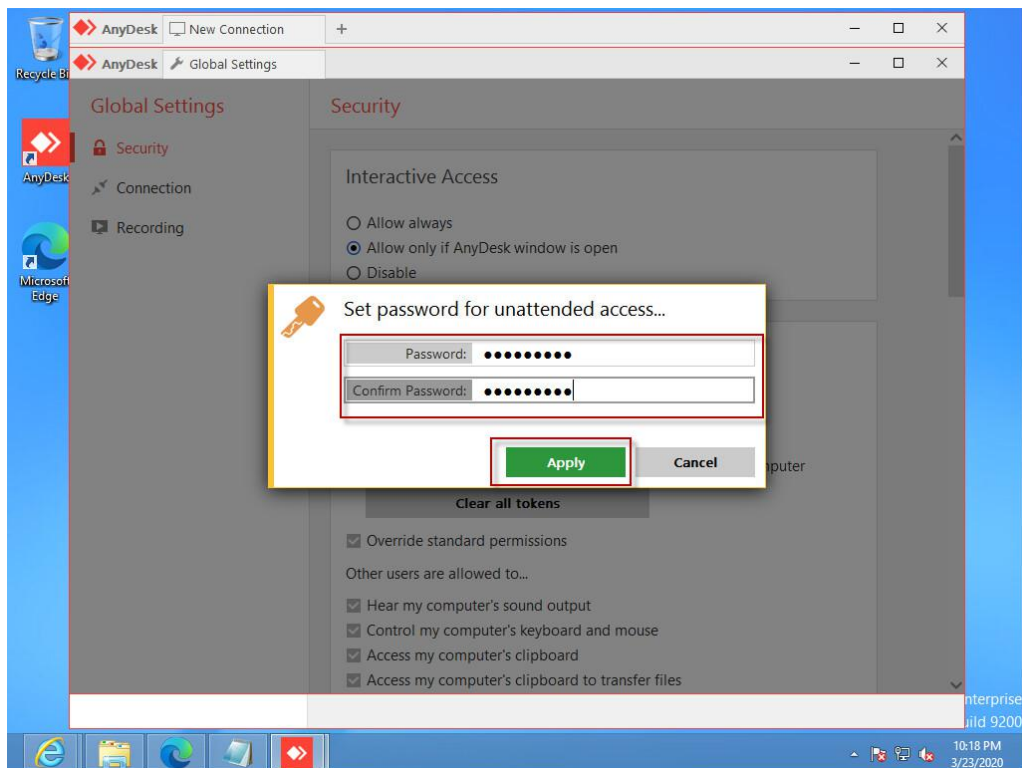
Recycle Bi

AnyDesk

Microsoft Edge

AnyDesk New Connection +

AnyDesk Global Settings

Global Settings

Security

Connection

Recording

Security

Interactive Access

Allow always

Allow only if AnyDesk window is open

Disable

Set password for unattended access...

Password: •••••••••

Confirm Password: •••••••••

Apply

Cancel

mputer

Clear all tokens

Override standard permissions

Other users are allowed to...

Hear my computer's sound output

Control my computer's keyboard and mouse

Access my computer's clipboard

Access my computer's clipboard to transfer files

nterprise

uild 9200

10:18 PM

3/23/2020